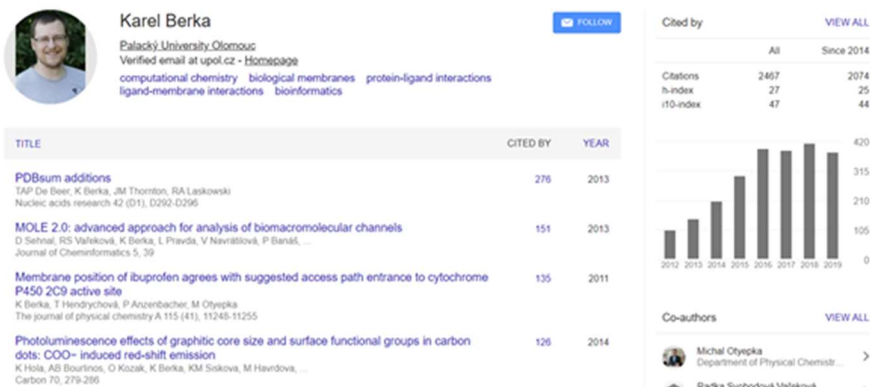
Karel Berka
Palacký University Olomouc
Verified email at upol.cz - Homepage
computational chemistry biological membranes protein-ligand interactions ligand-membrane interactions bioinformatics

FOLLOW

| TITLE | CITED BY | YEAR |
|---|---|---|
| PDBsum additions<br>TAP De Beer, K Berka, JM Thornton, RA Laskowski<br>Nucleic acids research 42 (D1), D292-D296 | 276 | 2013 |
| MOLE 2.0: advanced approach for analysis of biomacromolecular channels<br>D Sehnal, RS Vařeková, K Berka, L Pravda, V Navrátilová, P Banáš, ...<br>Journal of Cheminformatics 5, 39 | 151 | 2013 |
| Membrane position of ibuprofen agrees with suggested access path entrance to cytochrome P450 2C9 active site<br>K Berka, T Hendrychová, P Anzenbacher, M Otyepka<br>The journal of physical chemistry A 115 (41), 11248-11255 | 135 | 2011 |
| Photoluminescence effects of graphitic core size and surface functional groups in carbon dots: COO− induced red-shift emission<br>K Hola, AB Bourlinos, O Kozak, K Berka, KM Siskova, M Havrdova, ...<br>Carbon 70, 279-286 | 126 | 2014 |

Cited by VIEW ALL

| | All | Since 2014 |
|---|---|---|
| Citations | 2467 | 2074 |
| h-index | 27 | 25 |
| i10-index | 47 | 44 |

420
315
210
105
0
2012 2013 2014 2015 2016 2017 2018 2019

Co-authors VIEW ALL

Michal Otyepka
Department of Physical Chemistr...

Radka Svobodová Vařeková